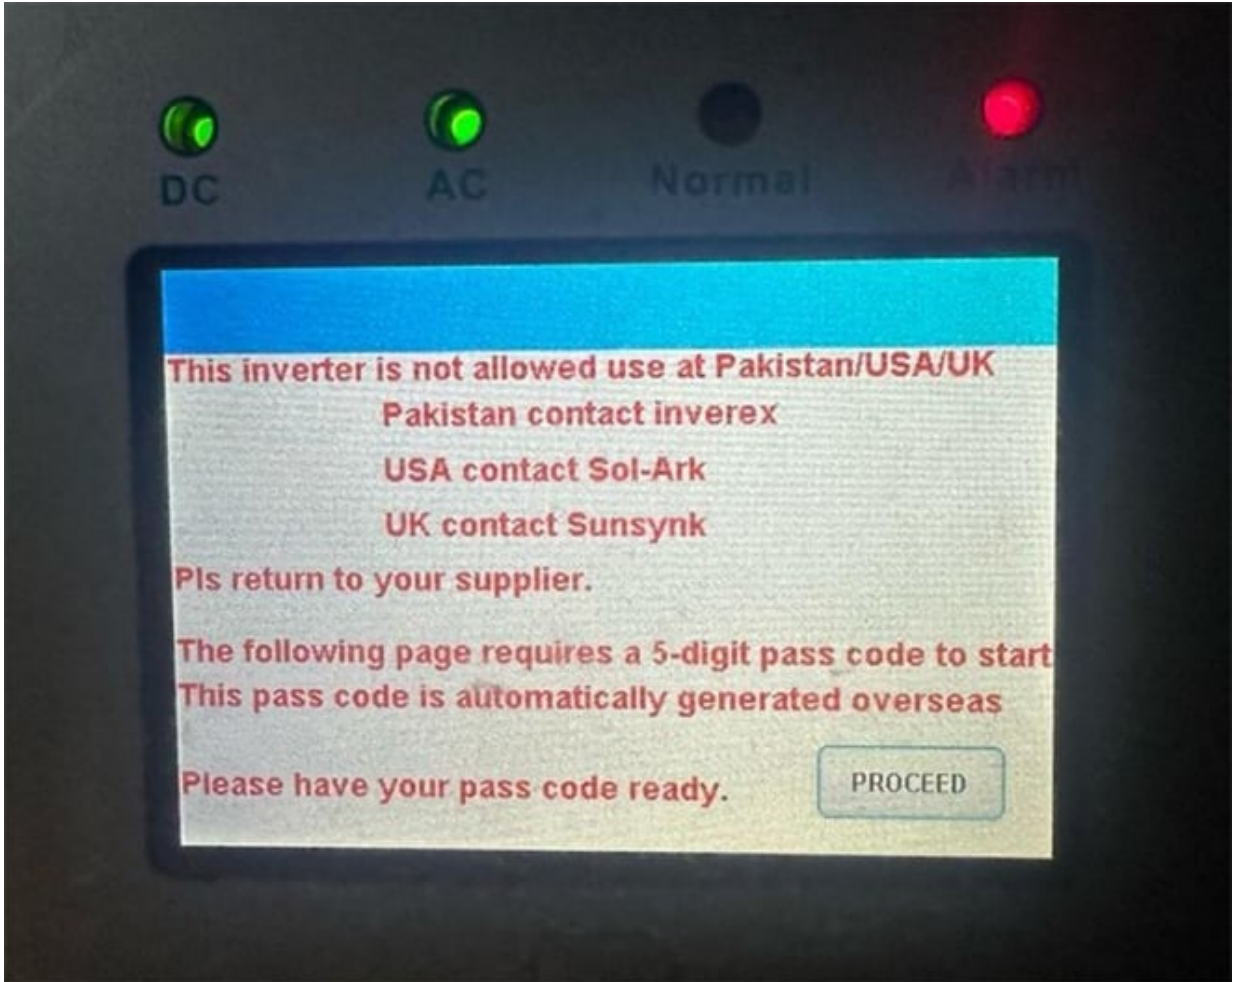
DC AC Normal Alarm

This inverter is not allowed use at Pakistan/USA/UK

Pakistan contact inverex

USA contact Sol-Ark

UK contact Sunsynk

Pls return to your supplier.

The following page requires a 5-digit pass code to start
This pass code is automatically generated overseas

Please have your pass code ready.

PROCEED